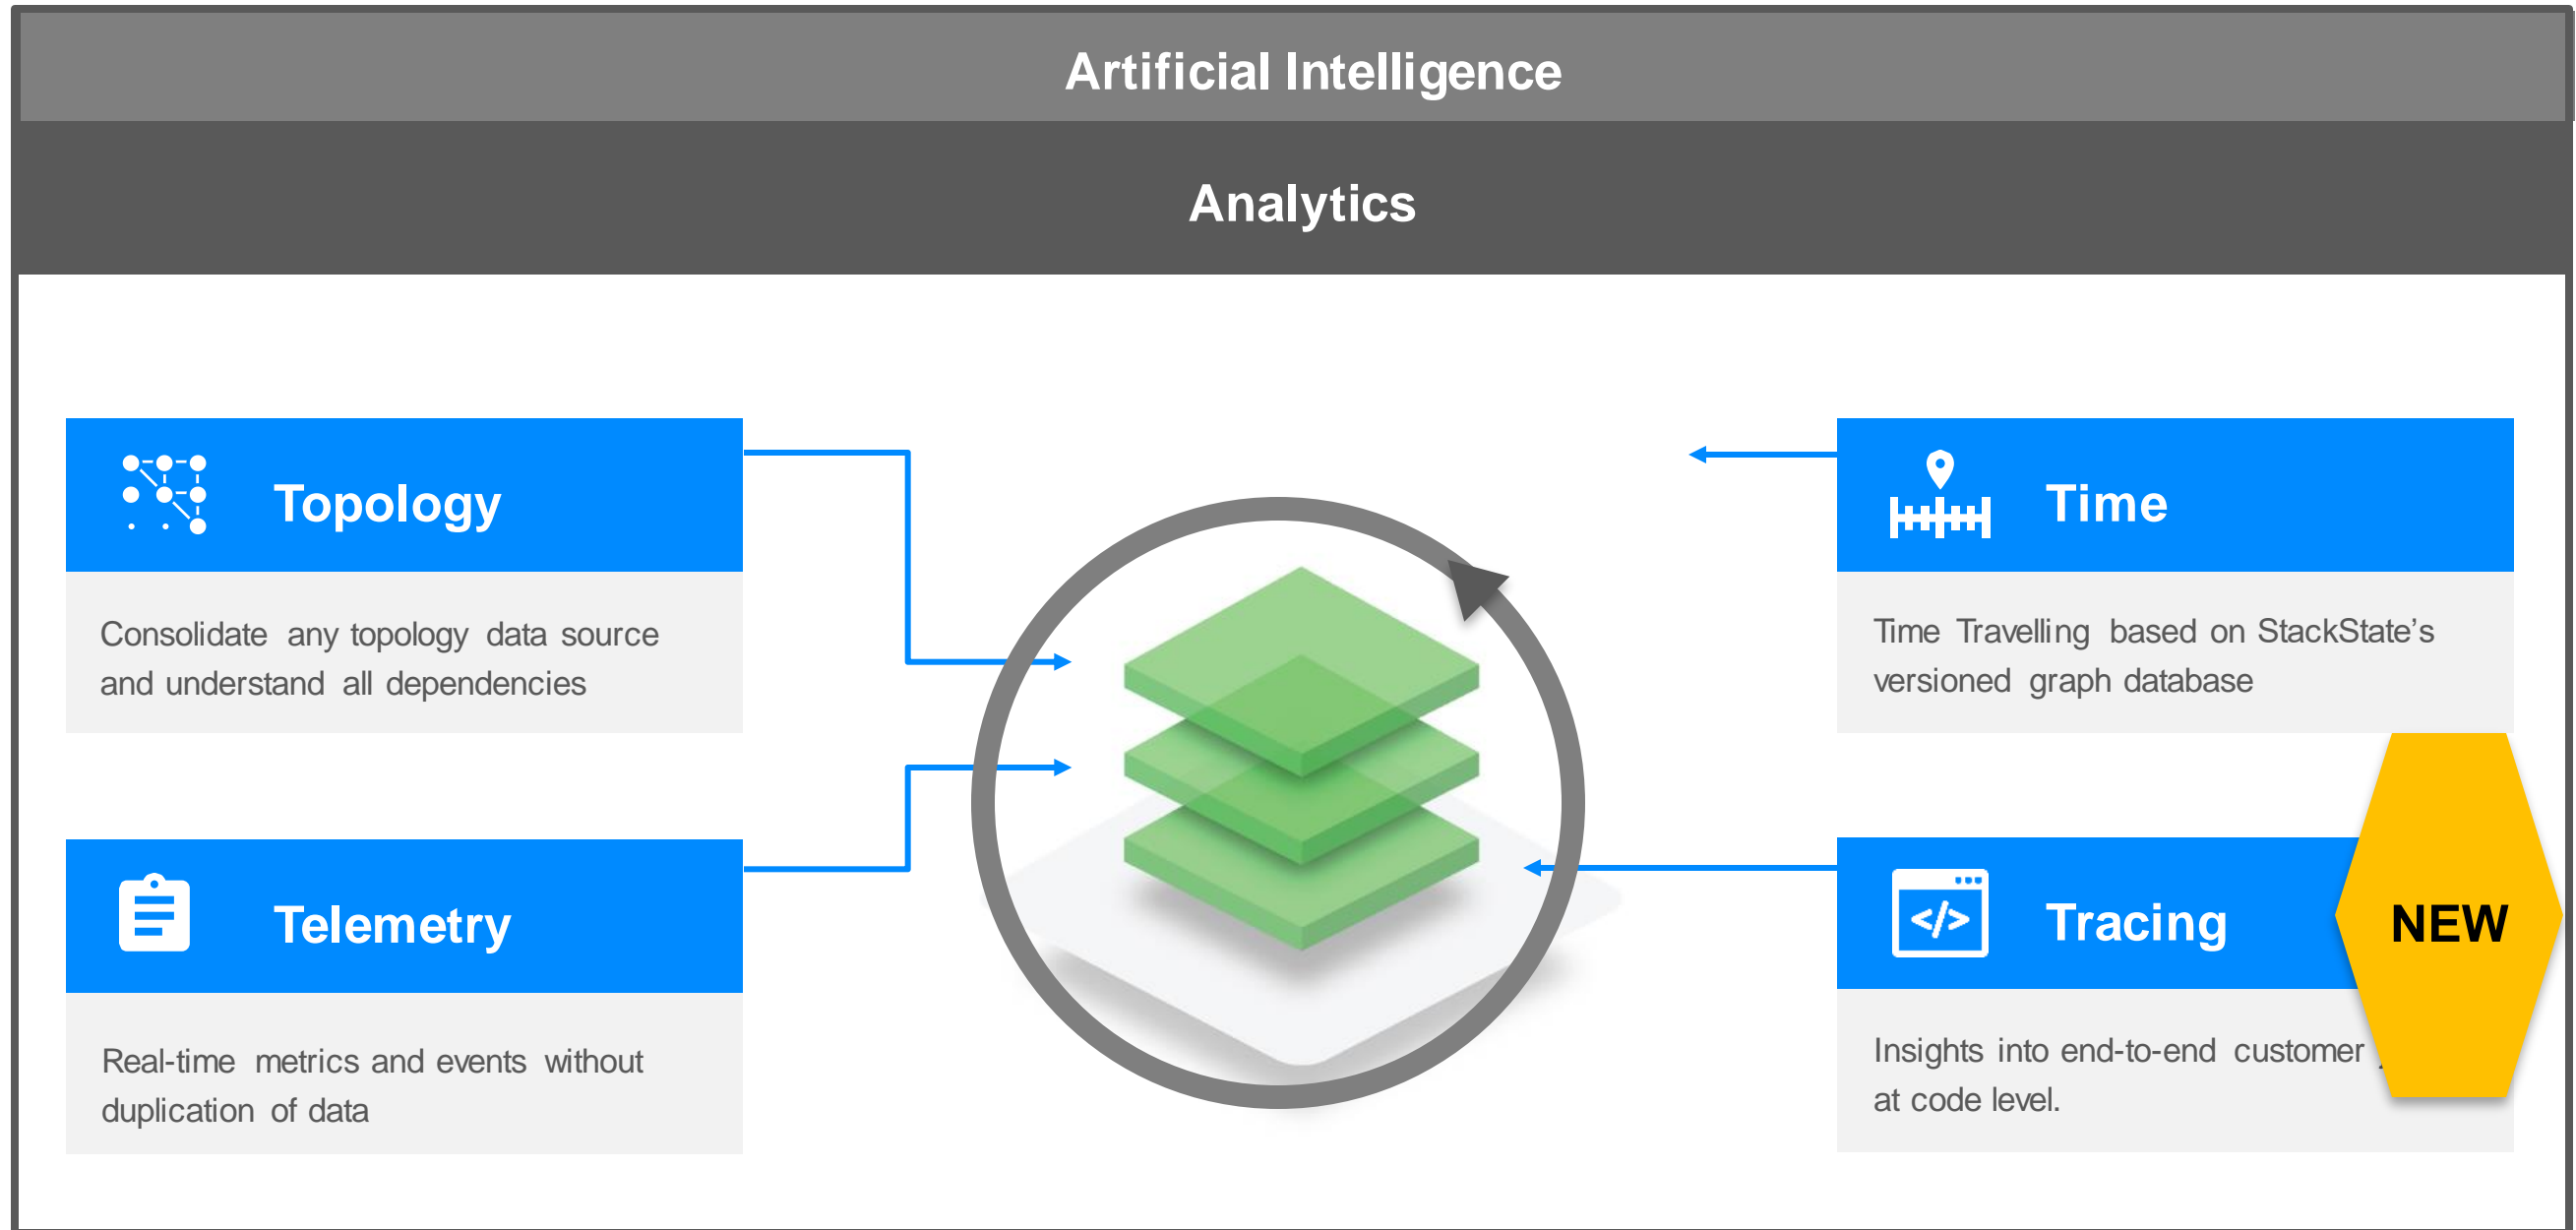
Artificial Intelligence

Analytics

Topology

Consolidate any topology data source and understand all dependencies

Telemetry

Real-time metrics and events without duplication of data

Time

Time Travelling based on StackState's versioned graph database

Tracing

NEW

Insights into end-to-end customer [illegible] at code level.